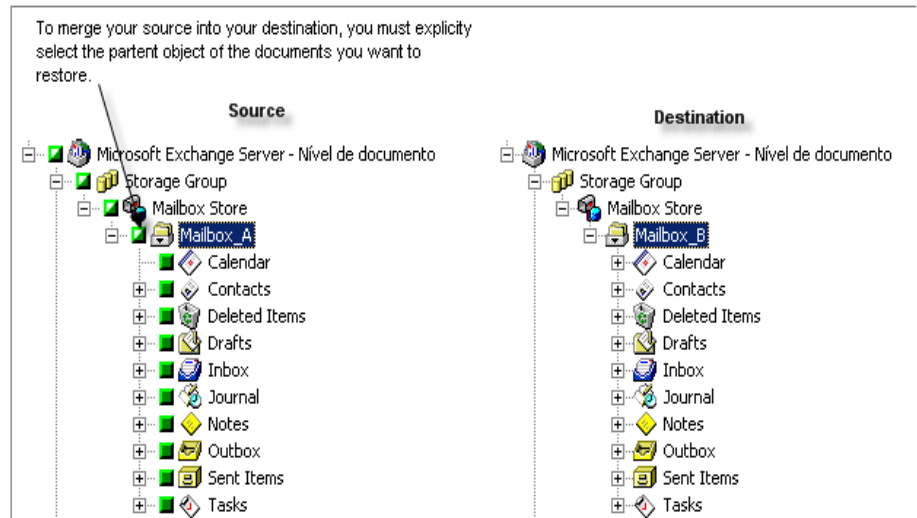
To merge your source into your destination, you must explicity select the partent object of the documents you want to restore.

Source

Microsoft Exchange Server - Nível de documento
Storage Group
Mailbox Store
Mailbox_A
Calendar
Contacts
Deleted Items
Drafts
Inbox
Journal
Notes
Outbox
Sent Items
Tasks

Destination

Microsoft Exchange Server - Nível de documento
Storage Group
Mailbox Store
Mailbox_B
Calendar
Contacts
Deleted Items
Drafts
Inbox
Journal
Notes
Outbox
Sent Items
Tasks